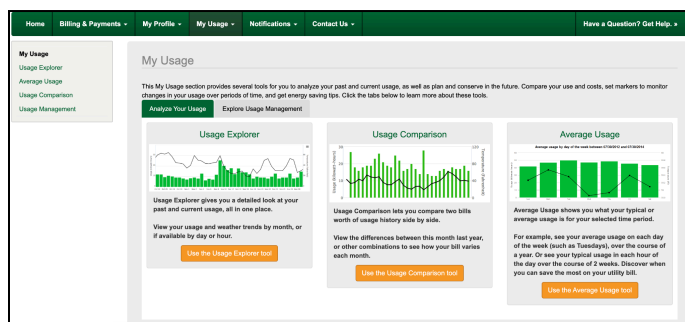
Home Billing & Payments ▾ My Profile ▾ My Usage ▾ Notifications ▾ Contact Us ▾ Have a Question? Get Help. »

My Usage
Usage Explorer
Average Usage
Usage Comparison
Usage Management

My Usage

This My Usage section provides several tools for you to analyze your past and current usage, as well as plan and conserve in the future. Compare your use and costs, set markers to monitor changes in your usage over periods of time, and get energy saving tips. Click the tabs below to learn more about these tools.

Analyze Your Usage | Explore Usage Management

Usage Explorer

Usage Explorer gives you a detailed look at your past and current usage, all in one place.

View your usage and weather trends by month, or if available by day or hour.

Use the Usage Explorer tool

Usage Comparison

Usage Comparison lets you compare two bills worth of usage history side by side.

View the differences between this month last year, or other combinations to see how your bill varies each month.

Use the Usage Comparison tool

Average Usage

Average usage by day of the week between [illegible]

Average Usage shows you what your typical or average usage is for your selected time period.

For example, see your average usage on each day of the week (such as Tuesdays), over the course of a year. Or see your typical usage in each hour of the day over the course of 2 weeks. Discover when you can save the most on your utility bill.

Use the Average Usage tool